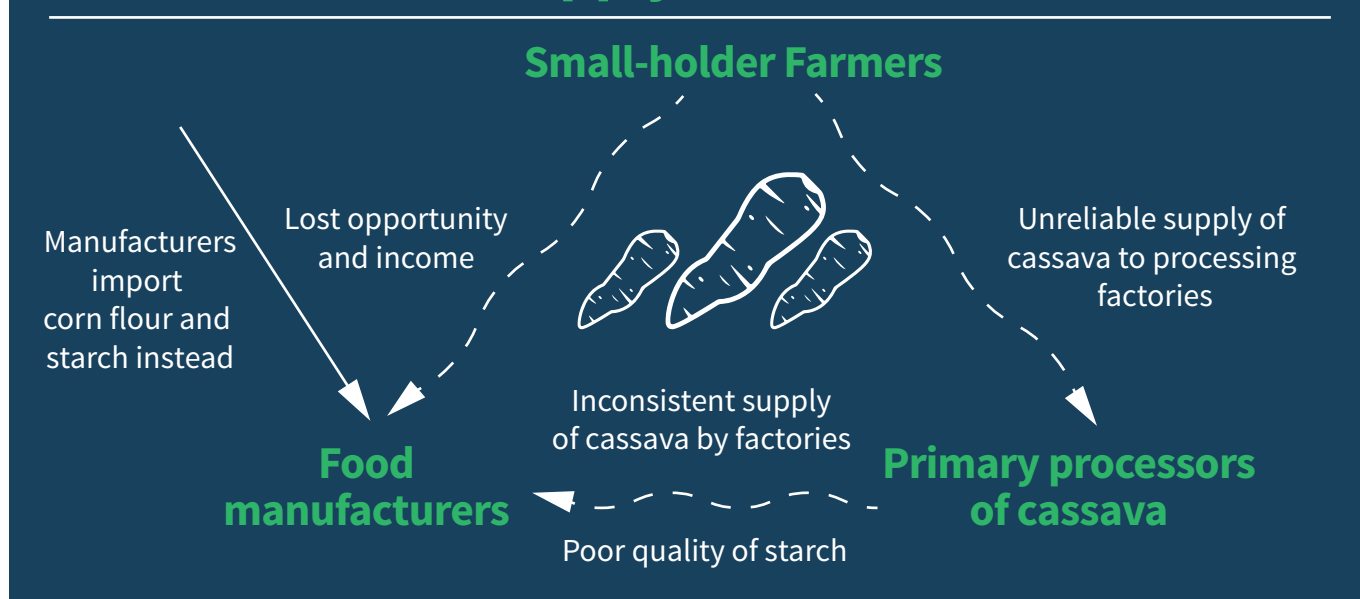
Small-holder Farmers

Manufacturers import corn flour and starch instead

Lost opportunity and income

Unreliable supply of cassava to processing factories

Inconsistent supply of cassava by factories

Food manufacturers

Primary processors of cassava

Poor quality of starch